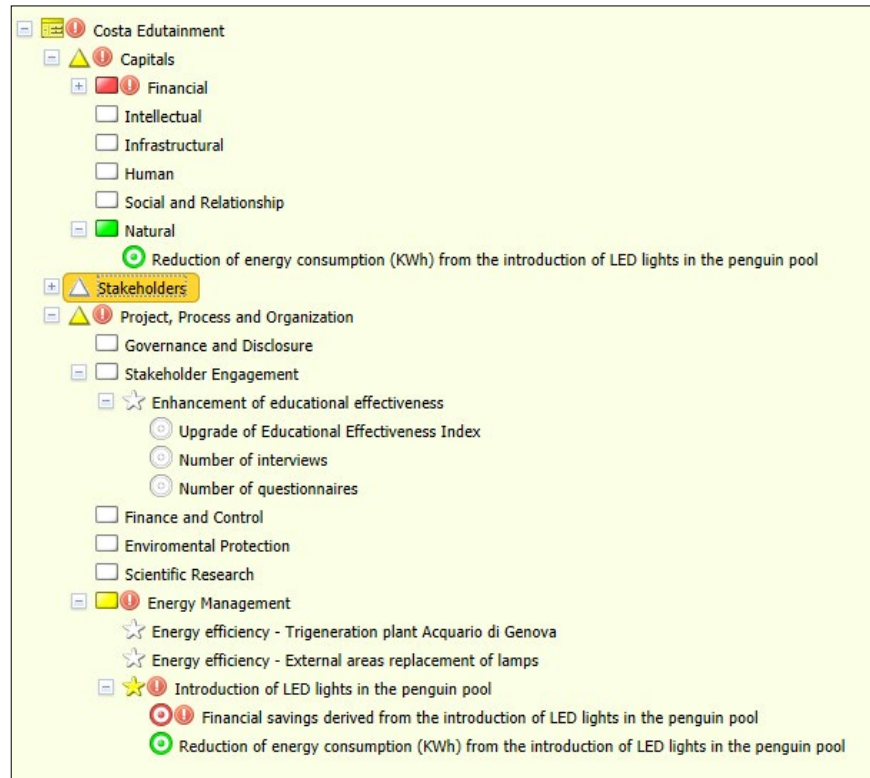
Costa Edutainment
Capitals
Financial
Intellectual
Infrastructural
Human
Social and Relationship
Natural
Reduction of energy consumption (KWh) from the introduction of LED lights in the penguin pool
Stakeholders
Project, Process and Organization
Governance and Disclosure
Stakeholder Engagement
Enhancement of educational effectiveness
Upgrade of Educational Effectiveness Index
Number of interviews
Number of questionnaires
Finance and Control
Enviromental Protection
Scientific Research
Energy Management
Energy efficiency - Trigeneration plant Acquario di Genova
Energy efficiency - External areas replacement of lamps
Introduction of LED lights in the penguin pool
Financial savings derived from the introduction of LED lights in the penguin pool
Reduction of energy consumption (KWh) from the introduction of LED lights in the penguin pool